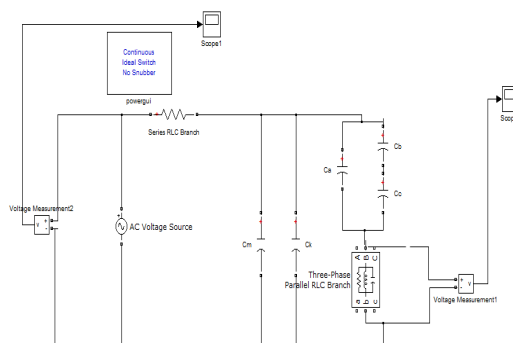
Scope1

Continuous
Ideal Switch
No Snubber

powergui

Series RLC Branch

Ca

Cb

Cc

Voltage Measurement2

v

AC Voltage Source

Cm

Cx

A B C

a b c

Three-Phase
Parallel RLC Branch

v

Voltage Measurement1

Scop